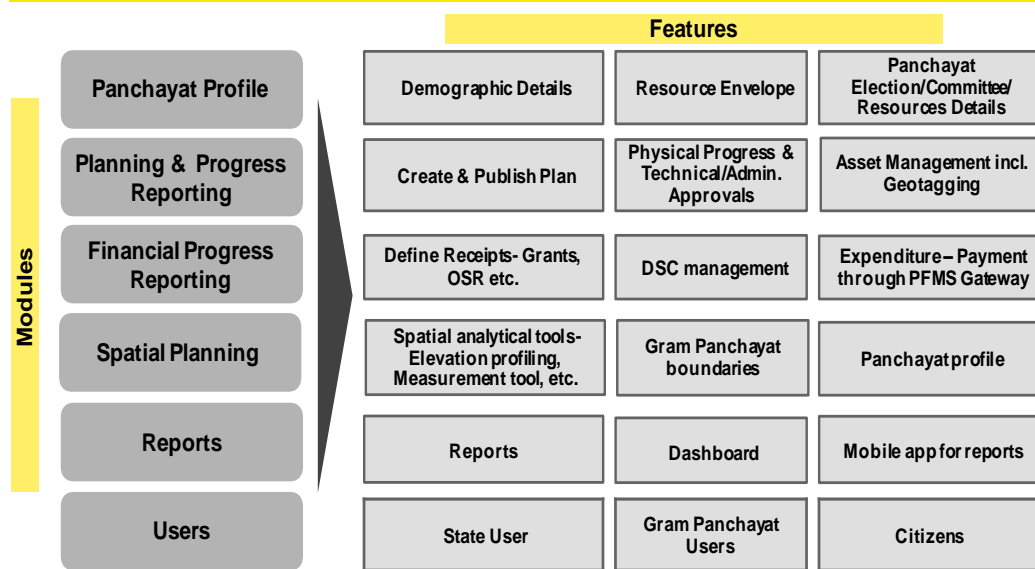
Features

Modules

Panchayat Profile

Planning & Progress Reporting

Financial Progress Reporting

Spatial Planning

Reports

Users

| Demographic Details | Resource Envelope | Panchayat Election/Committee/ Resources Details |
|---|---|---|
| Create & Publish Plan | Physical Progress & Technical/Admin. Approvals | Asset Management incl. Geotagging |
| Define Receipts- Grants, OSR etc. | DSC management | Expenditure – Payment through PFMS Gateway |
| Spatial analytical tools- Elevation profiling, Measurement tool, etc. | Gram Panchayat boundaries | Panchayat profile |
| Reports | Dashboard | Mobile app for reports |
| State User | Gram Panchayat Users | Citizens |